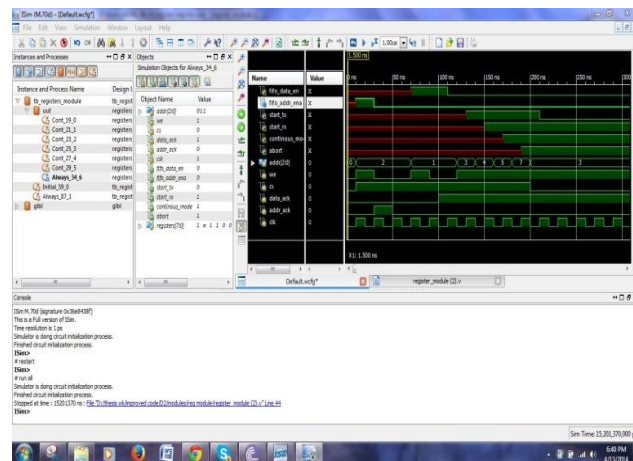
ISim (M.70d) - [Default.wcfg*]
File Edit View Simulation Window Layout Help

Instances and Processes
Instance and Process Name | Design I
tb_registers_module | tb_regist
uut | registers
Cont_19_0 | registers
Cont_21_1 | registers
Cont_23_2 | registers
Cont_25_3 | registers
Cont_27_4 | registers
Cont_29_5 | registers
Always_34_6 | registers
Initial_59_0 | tb_regist
Always_87_1 | tb_regist
glbl | glbl

Objects
Simulation Objects for Always_34_6
| Object Name | Value |
|---|---|
| addr[2:0] | 011 |
| we | 1 |
| cs | 0 |
| data_ack | 0 |
| addr_ack | 0 |
| clk | 1 |
| fifo_data_en | X |
| fifo_addr_ena | X |
| start_tx | 0 |
| start_rx | 1 |
| continous_mode | 1 |
| abort | 1 |
| registers[7:0] | 1 x 1 1 0 0 |

1,500 ns
| Name | Value |
|---|---|
| fifo_data_en | X |
| fifo_addr_ena | X |
| start_tx | X |
| start_rx | X |
| continous_mo | X |
| abort | X |
| addr[2:0] | 0 |
| we | 1 |
| cs | 1 |
| data_ack | 0 |
| addr_ack | 0 |
| clk | 0 |

0 ns | 50 ns | 100 ns | 150 ns | 200 ns | 250 ns | 300
0 | 2 | 1 | 3 | 4 | 5 | 7 | 3
X1: 1,500 ns
Default.wcfg* | register_module (2).v

Console
ISim M.70d (signature 0x36e9438f)
This is a Full version of ISim.
Time resolution is 1 ps
Simulator is doing circuit initialization process.
Finished circuit initialization process.
ISim>
# restart
ISim>
# run all
Simulator is doing circuit initialization process.
Finished circuit initialization process.
Stopped at time : 15201370 ns : File "D:/thesis vk/improved code/D2/modules/reg module/register_module (2).v" Line 44
ISim>

Sim Time: 15,201,370,000
6:40 PM